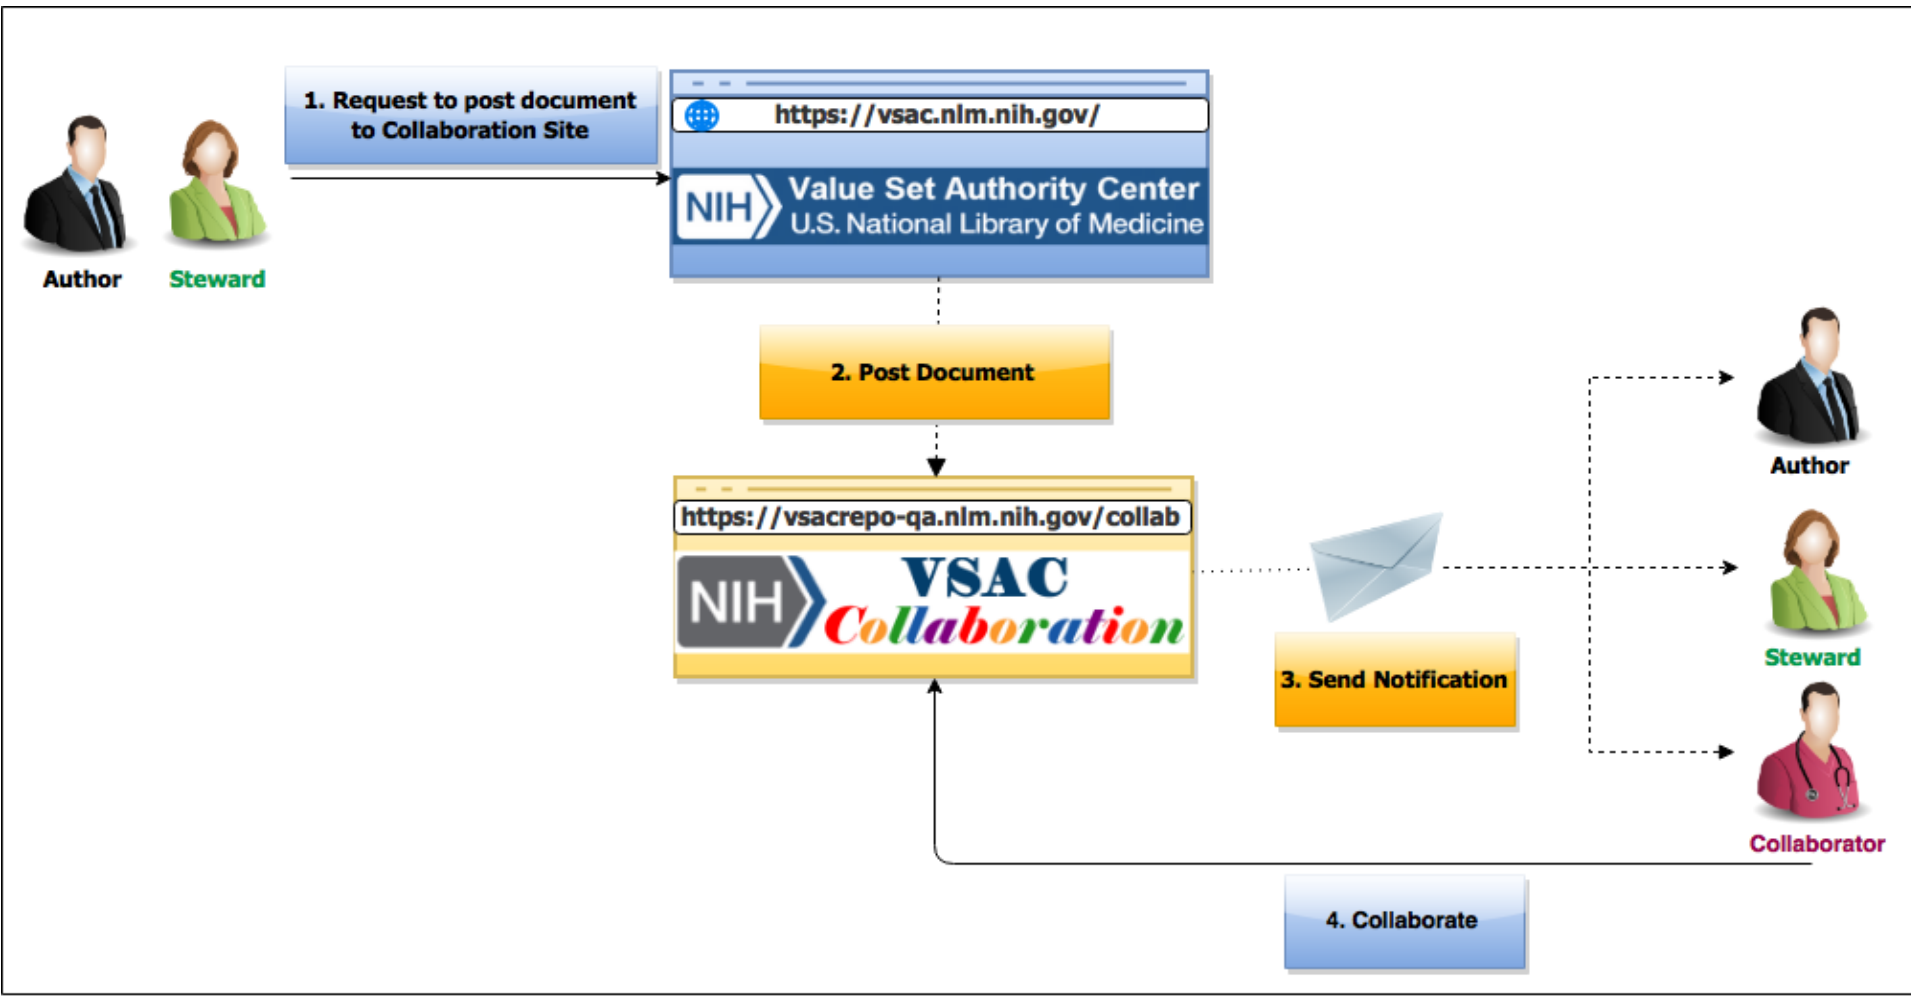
Author

Steward

1. Request to post document to Collaboration Site

https://vsac.nlm.nih.gov/

NIH

Value Set Authority Center
U.S. National Library of Medicine

2. Post Document

https://vsacrepo-qa.nlm.nih.gov/collab

NIH

VSAC
Collaboration

3. Send Notification

Author

Steward

Collaborator

4. Collaborate